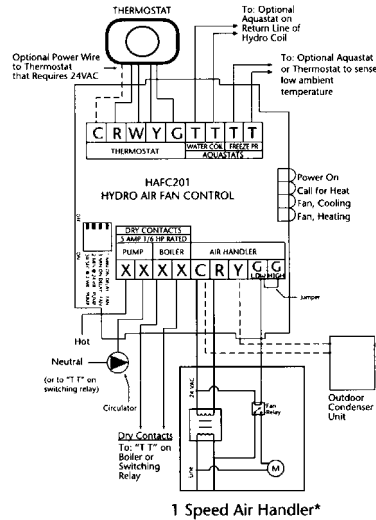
THERMOSTAT

To: Optional Aquastat on Return Line of Hydro Coil

Optional Power Wire to Thermostat that Requires 24VAC

To: Optional Aquastat or Thermostat to sense low ambient temperature

C R W Y G T T T T

THERMOSTAT

WATER COIL | FREEZE PR

AQUASTATS

Power On

Call for Heat

Fan, Cooling

Fan, Heating

HAFC201
HYDRO AIR FAN CONTROL

DRY CONTACTS
5 AMP 1/6 HP RATED

PUMP | BOILER | AIR HANDLER

X X X X C R Y G G

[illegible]

Jumper

Hot

Neutral

(or to "T T" on switching relay)

Circulator

Dry Contacts

To: "T T" on Boiler or Switching Relay

24 VAC

Line

Fan Relay

M

Outdoor Condenser Unit

1 Speed Air Handler*